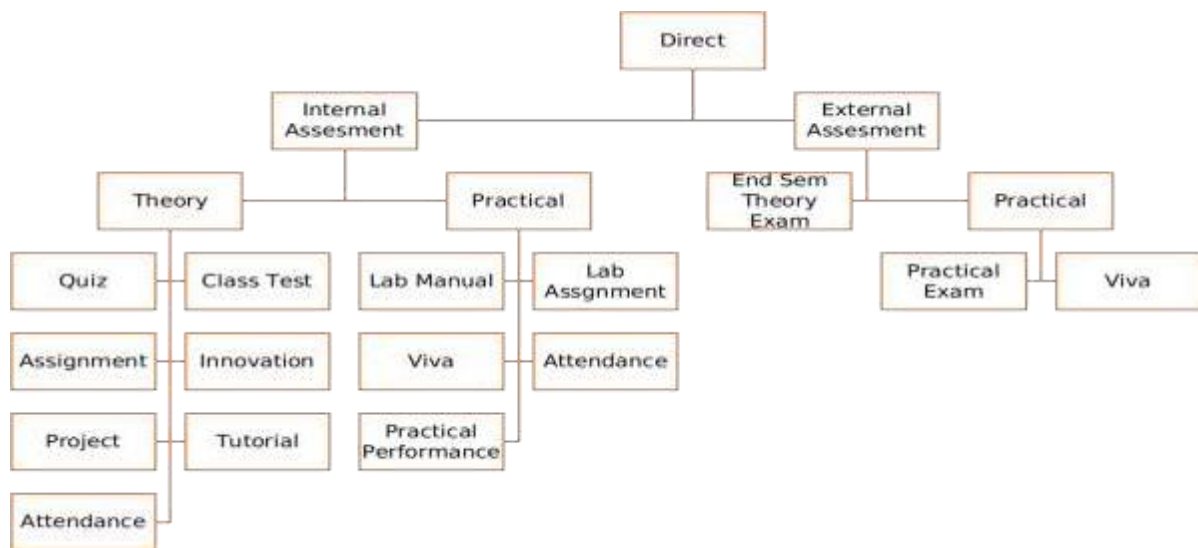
Direct

Internal Assesment

External Assesment

Theory

Practical

End Sem Theory Exam

Practical

Quiz

Class Test

Lab Manual

Lab Assgnment

Practical Exam

Viva

Assignment

Innovation

Viva

Attendance

Project

Tutorial

Practical Performance

Attendance